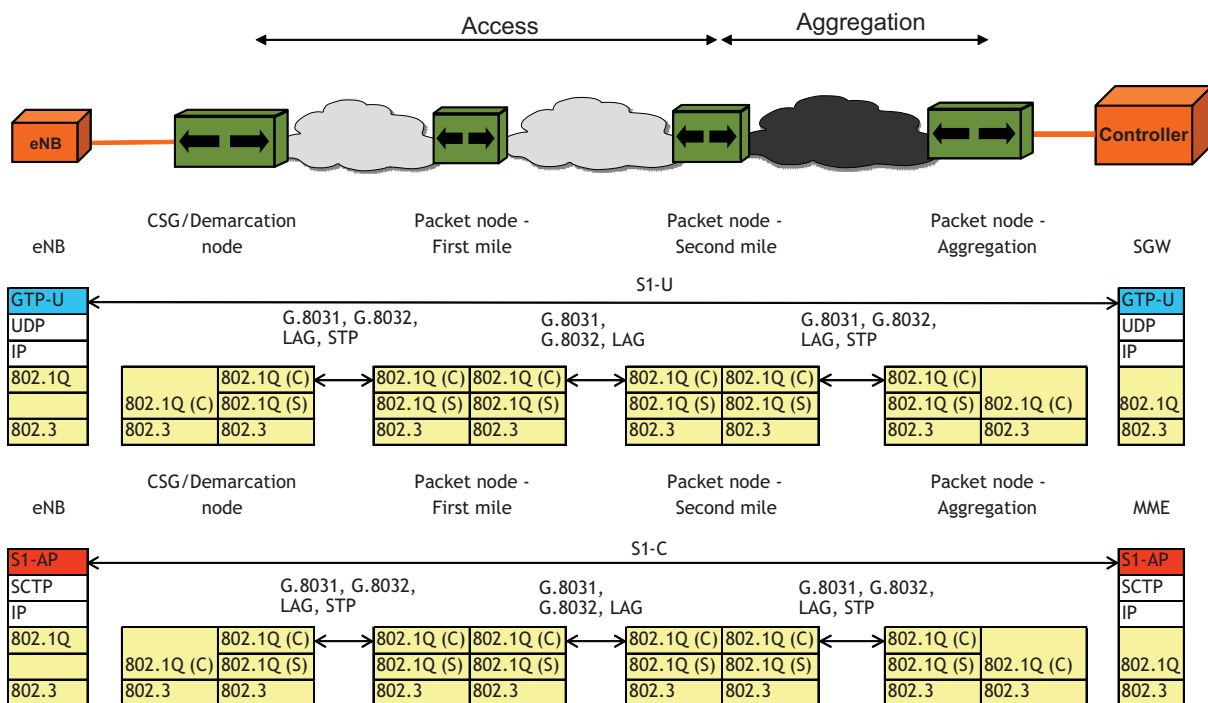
Access

Aggregation

eNB

Controller

CSG/Demarcation node

Packet node - First mile

Packet node - Second mile

Packet node - Aggregation

eNB

SGW

S1-U

GTP-U
UDP
IP
802.1Q
802.3

G.8031, G.8032, LAG, STP

G.8031, G.8032, LAG

G.8031, G.8032, LAG, STP

| | 802.1Q (C) |
|---|---|
| 802.1Q (C) | 802.1Q (S) |
| 802.3 | 802.3 |

| 802.1Q (C) | 802.1Q (C) |
|---|---|
| 802.1Q (S) | 802.1Q (S) |
| 802.3 | 802.3 |

| 802.1Q (C) | 802.1Q (C) |
|---|---|
| 802.1Q (S) | 802.1Q (S) |
| 802.3 | 802.3 |

| 802.1Q (C) | |
|---|---|
| 802.1Q (S) | 802.1Q (C) |
| 802.3 | 802.3 |

GTP-U
UDP
IP
802.1Q
802.3

CSG/Demarcation node

Packet node - First mile

Packet node - Second mile

Packet node - Aggregation

eNB

MME

S1-C

S1-AP
SCTP
IP
802.1Q
802.3

G.8031, G.8032, LAG, STP

G.8031, G.8032, LAG

G.8031, G.8032, LAG, STP

| | 802.1Q (C) |
|---|---|
| 802.1Q (C) | 802.1Q (S) |
| 802.3 | 802.3 |

| 802.1Q (C) | 802.1Q (C) |
|---|---|
| 802.1Q (S) | 802.1Q (S) |
| 802.3 | 802.3 |

| 802.1Q (C) | 802.1Q (C) |
|---|---|
| 802.1Q (S) | 802.1Q (S) |
| 802.3 | 802.3 |

| 802.1Q (C) | |
|---|---|
| 802.1Q (S) | 802.1Q (C) |
| 802.3 | 802.3 |

S1-AP
SCTP
IP
802.1Q
802.3